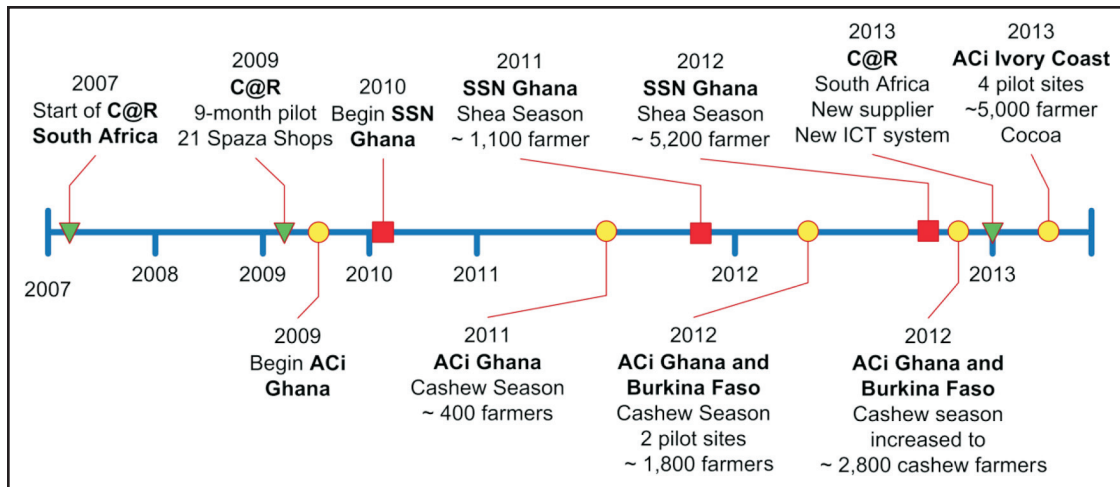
2007
Start of **C@R South Africa**

2009
**C@R**
9-month pilot
21 Spaza Shops

2010
Begin **SSN Ghana**

2011
**SSN Ghana**
Shea Season
~ 1,100 farmer

2012
**SSN Ghana**
Shea Season
~ 5,200 farmer

2013
**C@R**
South Africa
New supplier
New ICT system

2013
**ACi Ivory Coast**
4 pilot sites
~5,000 farmer
Cocoa

2007 2008 2009 2010 2011 2012 2013

2009
Begin **ACi Ghana**

2011
**ACi Ghana**
Cashew Season
~ 400 farmers

2012
**ACi Ghana and Burkina Faso**
Cashew Season
2 pilot sites
~ 1,800 farmers

2012
**ACi Ghana and Burkina Faso**
Cashew season
increased to
~ 2,800 cashew farmers